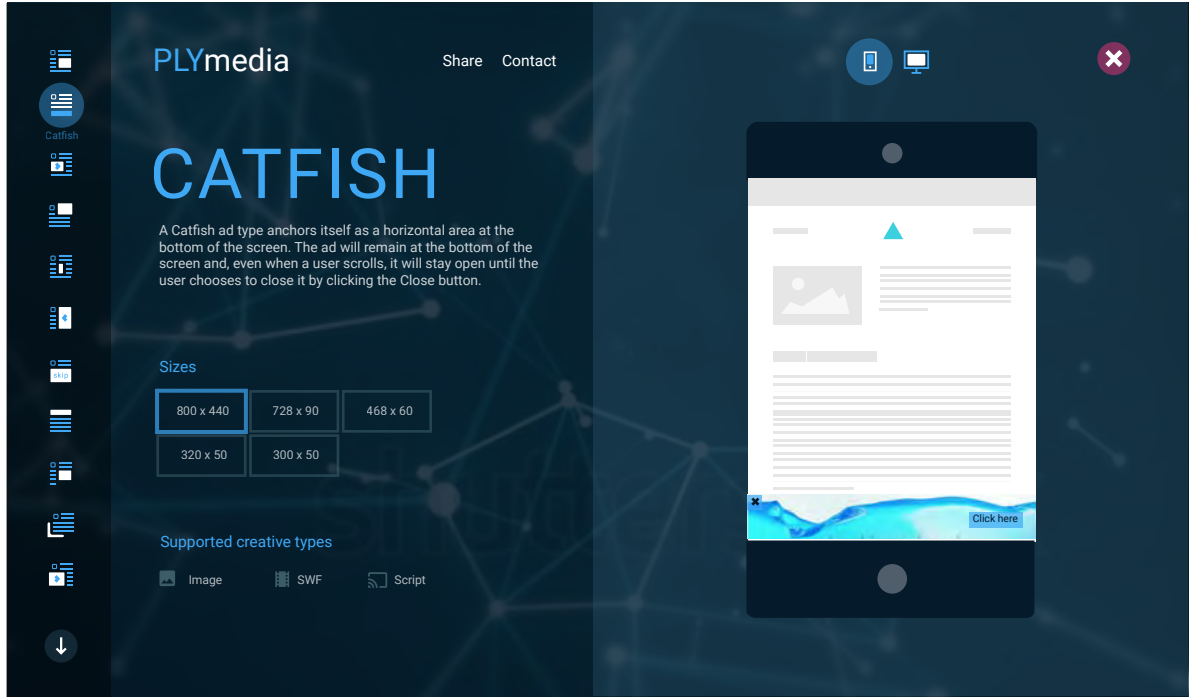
Catfish

skip

PLYmedia

Share Contact

CATFISH

A Catfish ad type anchors itself as a horizontal area at the bottom of the screen. The ad will remain at the bottom of the screen and, even when a user scrolls, it will stay open until the user chooses to close it by clicking the Close button.

Sizes

| 800 x 440 | 728 x 90 | 468 x 60 |
|---|---|---|
| 320 x 50 | 300 x 50 | |

Supported creative types

Image SWF Script

Click here